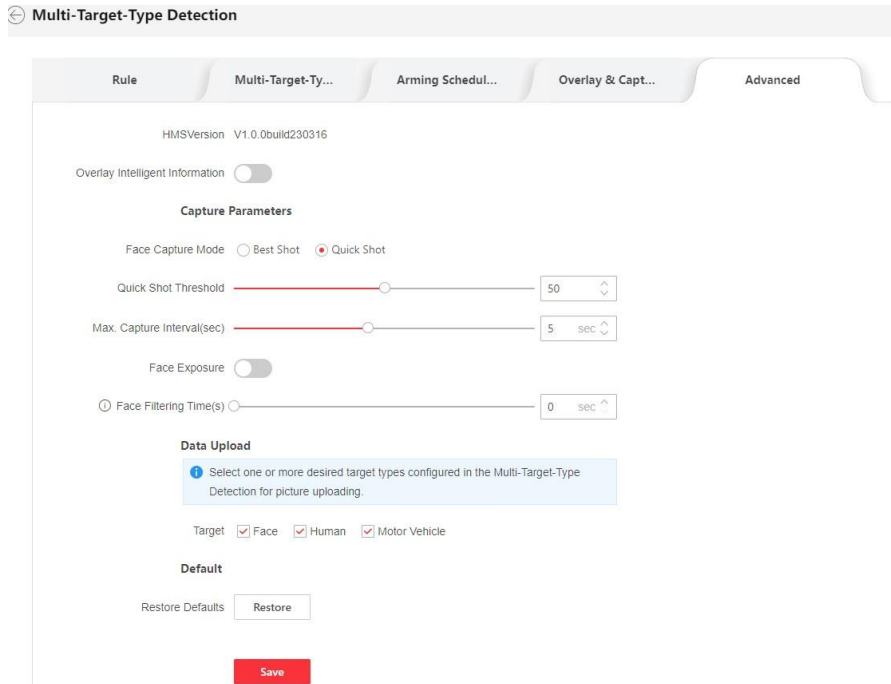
Multi-Target-Type Detection

Rule
Multi-Target-Ty...
Arming Schedul...
Overlay & Capt...
Advanced

HMSVersion V1.0.0build230316

Overlay Intelligent Information

Capture Parameters

Face Capture Mode Best Shot Quick Shot

Quick Shot Threshold 50

Max. Capture Interval(sec) 5 sec

Face Exposure

Face Filtering Time(s) 0 sec

Data Upload

Select one or more desired target types configured in the Multi-Target-Type Detection for picture uploading.

Target Face Human Motor Vehicle

Default

Restore Defaults Restore

Save